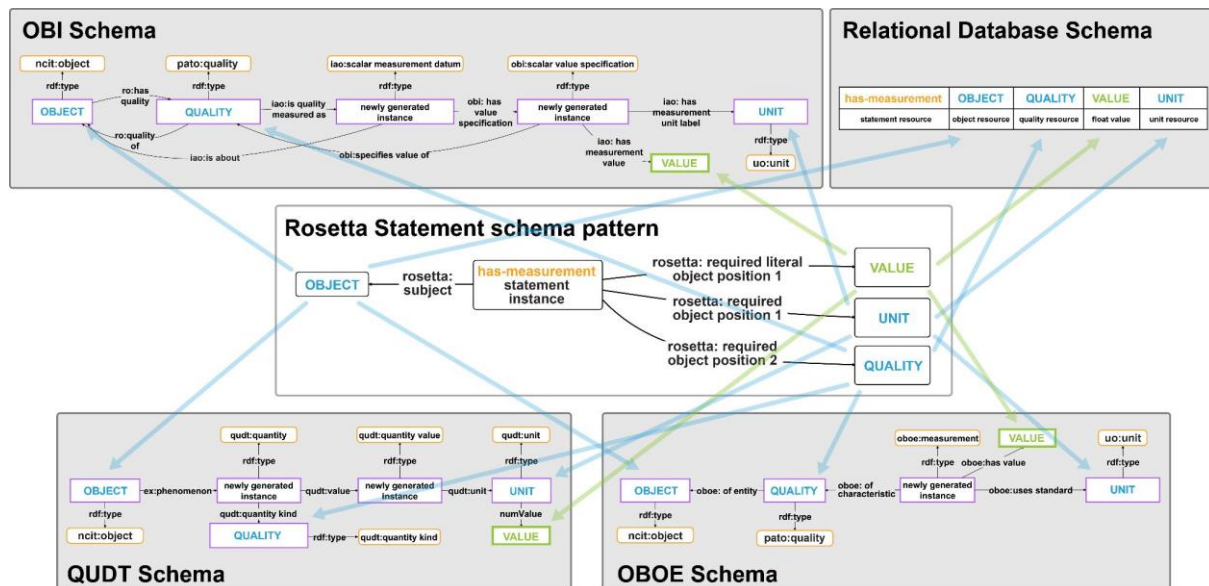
OBI Schema

ncit:object
rdf:type
OBJECT
ro:has quality
pato:quality
rdf:type
QUALITY
ro:quality of
iao:is quality measured as
iao:scalar measurement datum
rdf:type
newly generated instance
obi: has value specification
obi:scalar value specification
rdf:type
newly generated instance
iao: has measurement unit label
UNIT
rdf:type
uo:unit
iao: has measurement value
VALUE
iao:is about
obi:specifies value of

Relational Database Schema

| has-measurement | OBJECT | QUALITY | VALUE | UNIT |
|---|---|---|---|---|
| statement resource | object resource | quality resource | float value | unit resource |

Rosetta Statement schema pattern

OBJECT
rosetta: subject
has-measurement statement instance
rosetta: required literal object position 1
rosetta: required object position 1
rosetta: required object position 2
VALUE
UNIT
QUALITY

QUDT Schema

qudt:quantity
rdf:type
qudt:quantity value
rdf:type
qudt:unit
rdf:type
OBJECT
ex:phenomenon
newly generated instance
qudt:value
newly generated instance
qudt:unit
UNIT
rdf:type
ncit:object
qudt:quantity kind
QUALITY
rdf:type
qudt:quantity kind
numValue
VALUE

OBOE Schema

oboe:measurement
VALUE
uo:unit
rdf:type
oboe:has value
rdf:type
OBJECT
oboe: of entity
QUALITY
oboe: of characteristic
newly generated instance
oboe:uses standard
UNIT
rdf:type
ncit:object
rdf:type
pato:quality